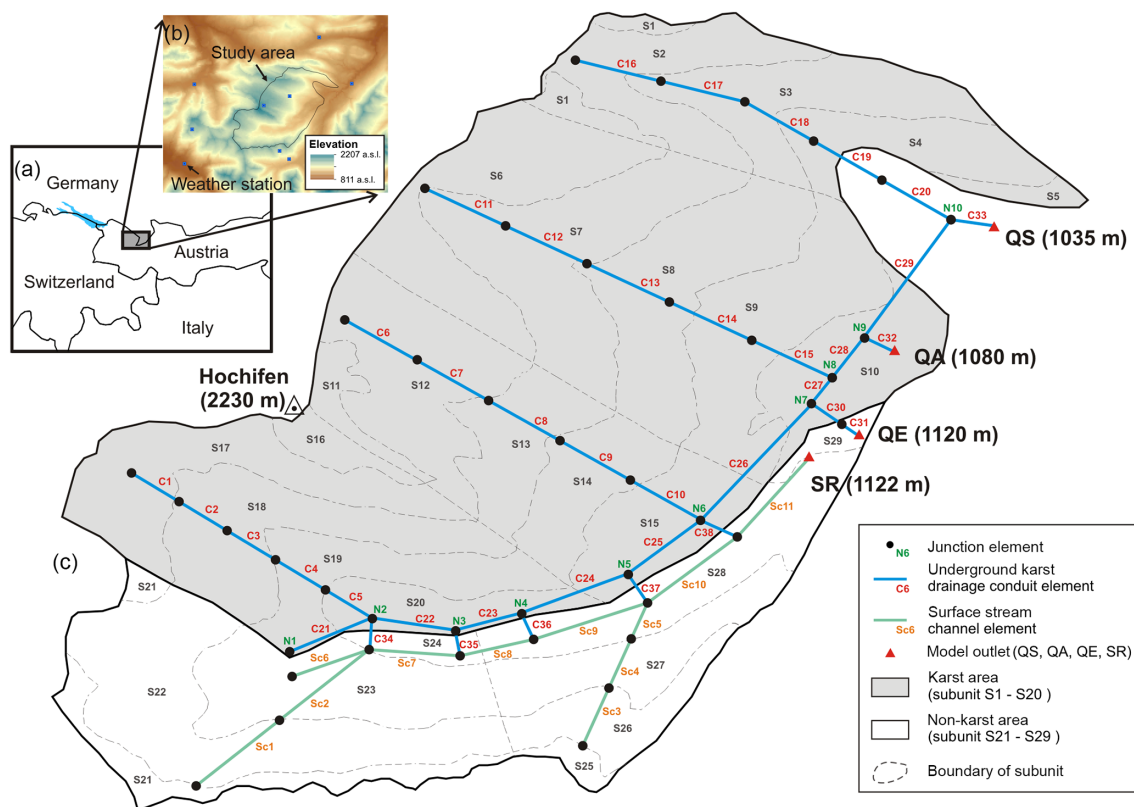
(a)
Germany
Austria
Switzerland
Italy

(b)
Study area
Weather station
Elevation
2207 a.s.l.
811 a.s.l.

(c)

S1
S2
S1
C16
C17
S3
C18
S4
C19
C20
S5
N10
C33
QS (1035 m)
S6
C11
C12
S7
S8
C13
C29
S9
C14
N9
C32
QA (1080 m)
C6
C15
C28
N8
S10
S11
S12
C7
C27
N7
C30
Hochifen (2230 m)
C8
C31
QE (1120 m)
S16
S29
S17
S13
C9
C26
SR (1122 m)
C1
S14
C10
C2
S18
N6
Sc11
C3
S15
C25
C38
S19
N5
S28
C4
C24
C37
Sc10
C5
N2
S20
C23
N4
S21
C21
C22
N3
C36
Sc9
Sc5
N1
C34
S24
C35
Sc6
Sc7
Sc8
S27
S22
S23
Sc4
Sc2
Sc3
S26
Sc1
S25
S21

N6 Junction element
C6 Underground karst drainage conduit element
Sc6 Surface stream channel element
Model outlet (QS, QA, QE, SR)
Karst area (subunit S1 - S20 )
Non-karst area (subunit S21 - S29 )
Boundary of subunit